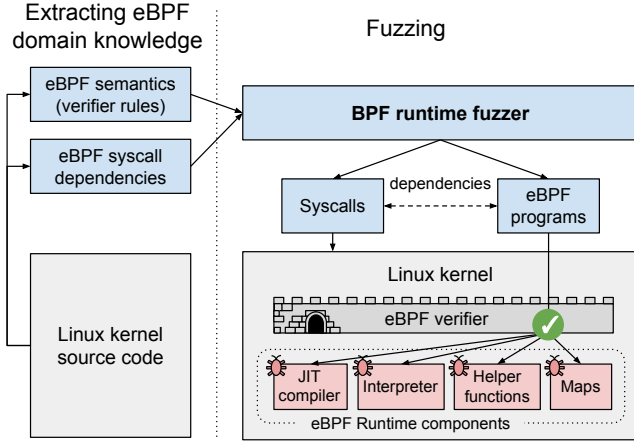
Extracting eBPF domain knowledge

Fuzzing

eBPF semantics (verifier rules)

eBPF syscall dependencies

Linux kernel source code

BPF runtime fuzzer

Syscalls

dependencies

eBPF programs

Linux kernel

eBPF verifier

JIT compiler

Interpreter

Helper functions

Maps

eBPF Runtime components